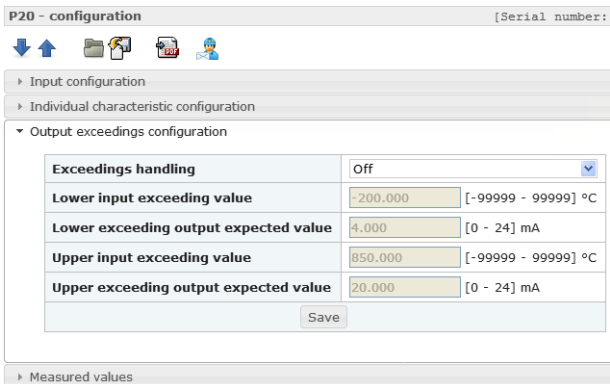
P20 - configuration [Serial number:

▸ Input configuration

▸ Individual characteristic configuration

▾ Output exceedings configuration

| Exceedings handling | Off | |
|---|---|---|
| Lower input exceeding value | -200.000 | [-99999 - 99999] °C |
| Lower exceeding output expected value | 4.000 | [0 - 24] mA |
| Upper input exceeding value | 850.000 | [-99999 - 99999] °C |
| Upper exceeding output expected value | 20.000 | [0 - 24] mA |

Save

▸ Measured values